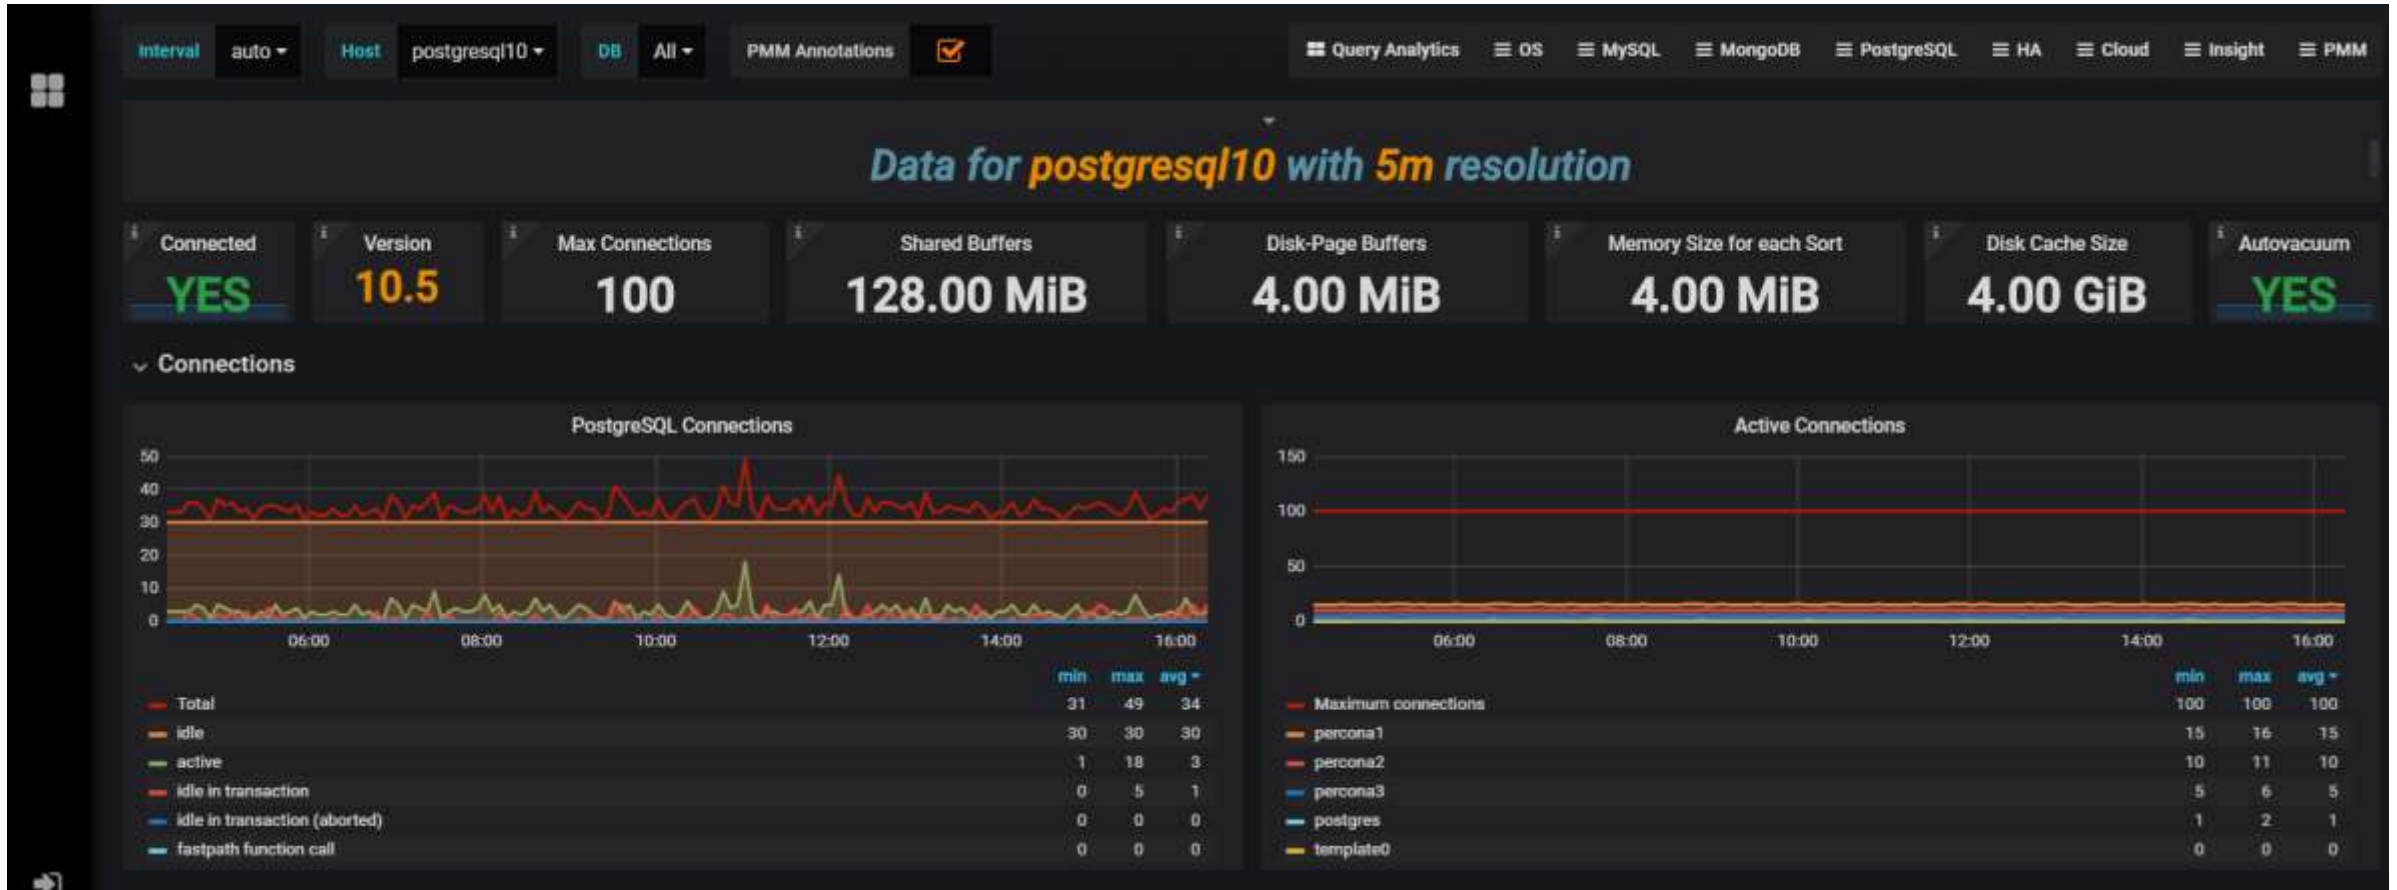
Interval auto Host postgresql10 DB All PMM Annotations

Query Analytics OS MySQL MongoDB PostgreSQL HA Cloud Insight PMM

Data for postgresql10 with 5m resolution

| Connected | Version | Max Connections | Shared Buffers | Disk-Page Buffers | Memory Size for each Sort | Disk Cache Size | Autovacuum |
|---|---|---|---|---|---|---|---|
| YES | 10.5 | 100 | 128.00 MiB | 4.00 MiB | 4.00 MiB | 4.00 GiB | YES |

Connections

PostgreSQL Connections

50
40
30
20
10
0
06:00 08:00 10:00 12:00 14:00 16:00

| | min | max | avg |
|---|---|---|---|
| Total | 31 | 49 | 34 |
| idle | 30 | 30 | 30 |
| active | 1 | 18 | 3 |
| idle in transaction | 0 | 5 | 1 |
| idle in transaction (aborted) | 0 | 0 | 0 |
| fastpath function call | 0 | 0 | 0 |

Active Connections

150
100
50
0
06:00 08:00 10:00 12:00 14:00 16:00

| | min | max | avg |
|---|---|---|---|
| Maximum connections | 100 | 100 | 100 |
| percona1 | 15 | 16 | 15 |
| percona2 | 10 | 11 | 10 |
| percona3 | 5 | 6 | 5 |
| postgres | 1 | 2 | 1 |
| template0 | 0 | 0 | 0 |